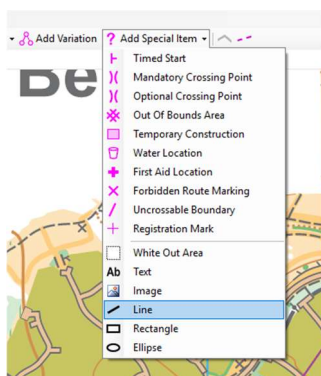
Add Variation
Add Special Item
Be
Timed Start
Mandatory Crossing Point
Optional Crossing Point
Out Of Bounds Area
Temporary Construction
Water Location
First Aid Location
Forbidden Route Marking
Uncrossable Boundary
Registration Mark
White Out Area
Ab Text
Image
Line
Rectangle
Ellipse